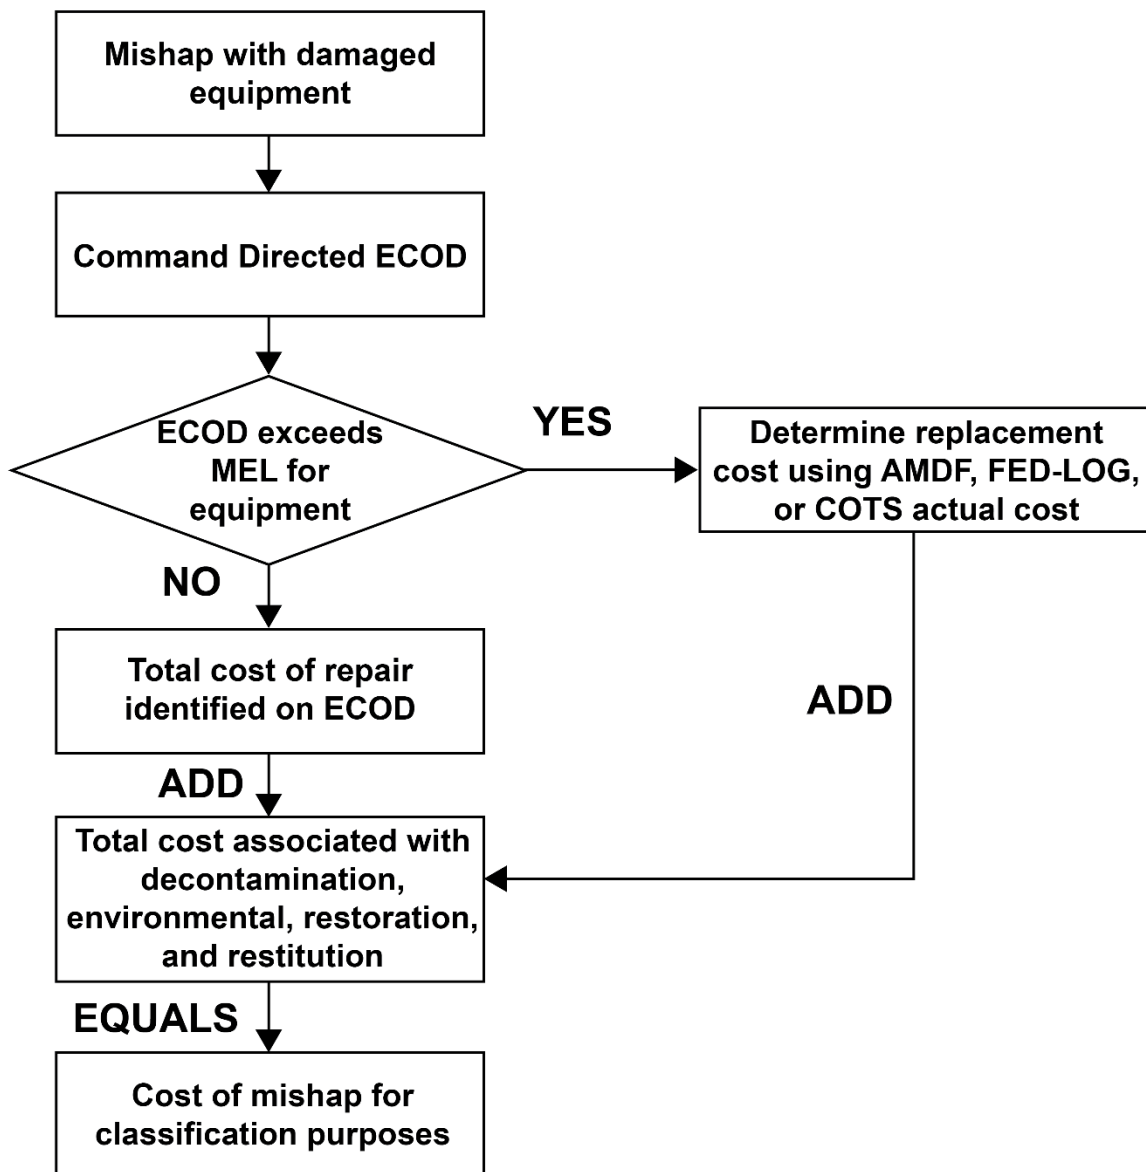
Mishap with damaged equipment

Command Directed ECOD

ECOD exceeds MEL for equipment

YES

Determine replacement cost using AMDF, FED-LOG, or COTS actual cost

NO

Total cost of repair identified on ECOD

ADD

ADD

Total cost associated with decontamination, environmental, restoration, and restitution

EQUALS

Cost of mishap for classification purposes